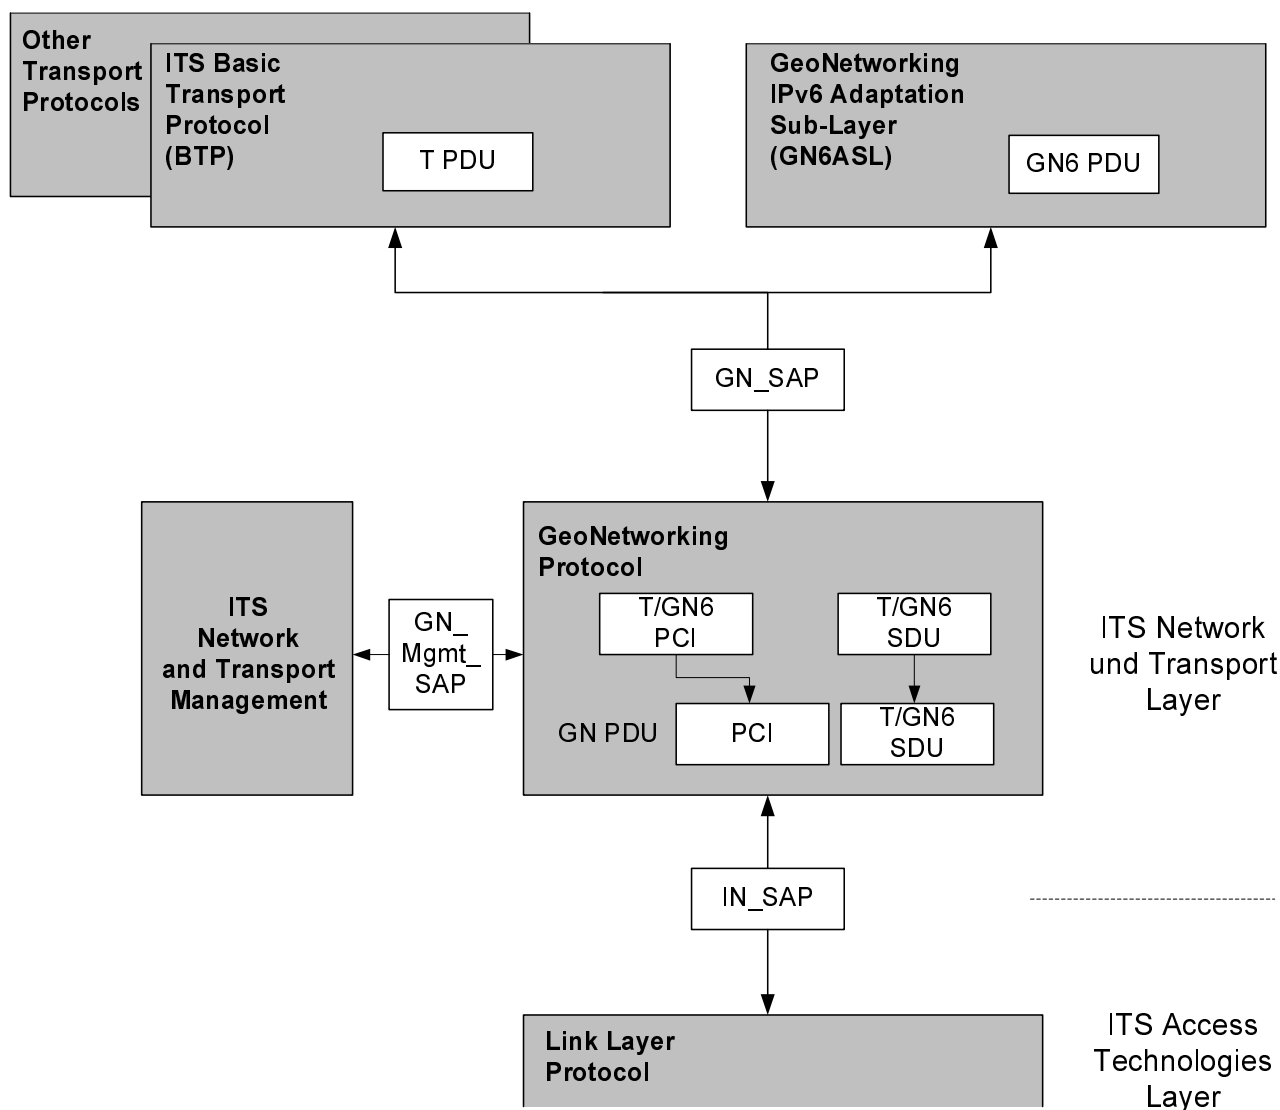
Other Transport Protocols

ITS Basic Transport Protocol (BTP)

T PDU

GeoNetworking IPv6 Adaptation Sub-Layer (GN6ASL)

GN6 PDU

GN_SAP

ITS Network and Transport Management

GN_ Mgmt_ SAP

GeoNetworking Protocol

T/GN6 PCI

T/GN6 SDU

GN PDU

PCI

T/GN6 SDU

ITS Network und Transport Layer

IN_SAP

Link Layer Protocol

ITS Access Technologies Layer